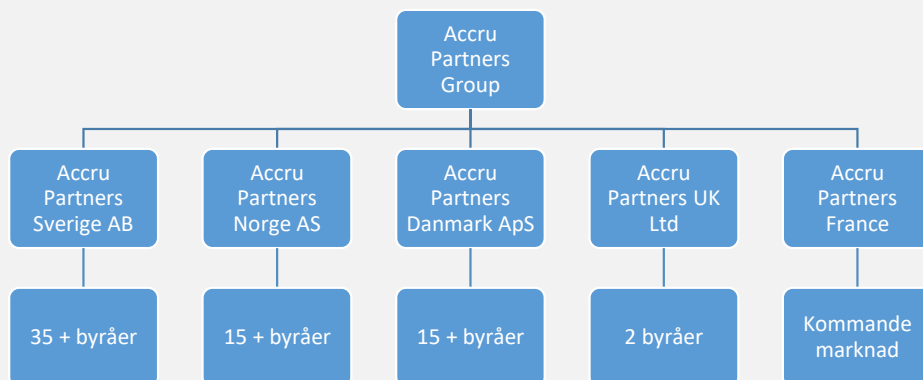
Accru Partners Group

Accru Partners Sverige AB

Accru Partners Norge AS

Accru Partners Danmark ApS

Accru Partners UK Ltd

Accru Partners France

35 + byråer

15 + byråer

15 + byråer

2 byråer

Kommande marknad